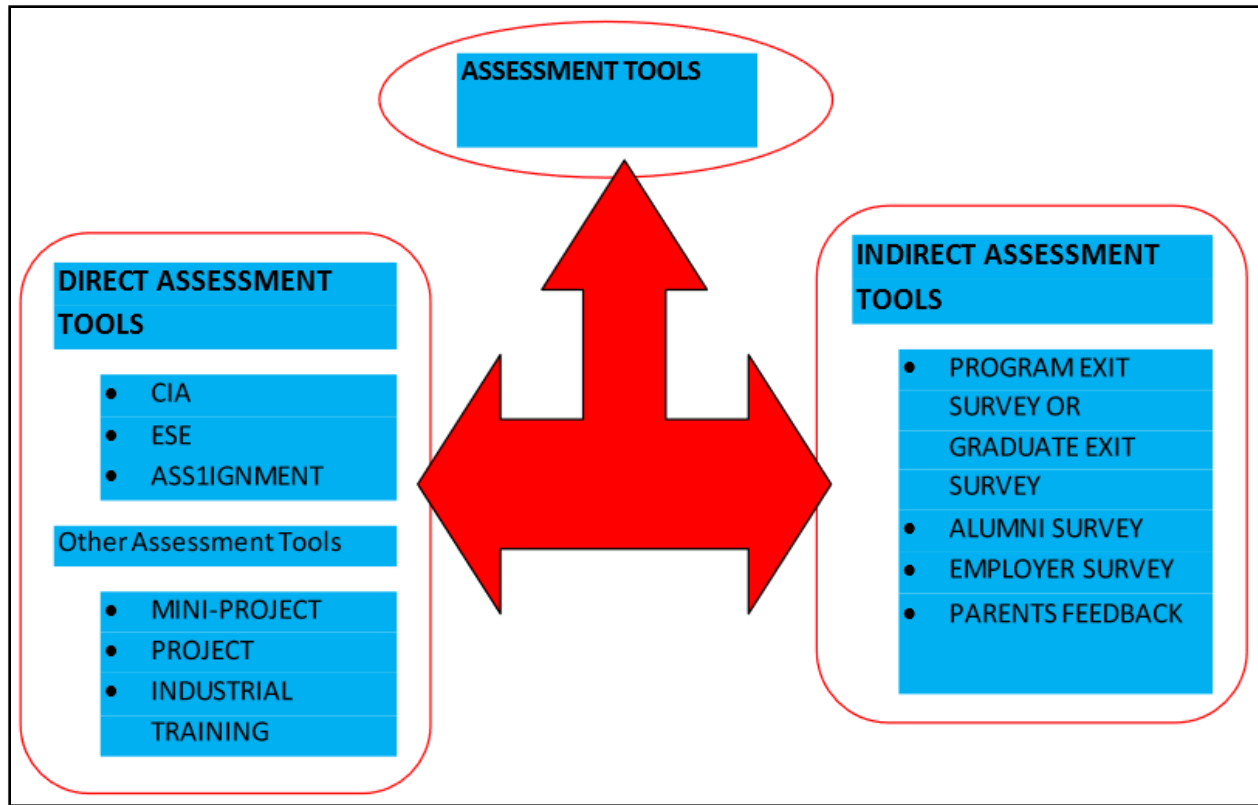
ASSESSMENT TOOLS

DIRECT ASSESSMENT TOOLS

- CIA
- ESE
- ASS1IGNMENT

Other Assessment Tools

- MINI-PROJECT
- PROJECT
- INDUSTRIAL TRAINING

INDIRECT ASSESSMENT TOOLS

- PROGRAM EXIT SURVEY OR GRADUATE EXIT SURVEY
- ALUMNI SURVEY
- EMPLOYER SURVEY
- PARENTS FEEDBACK